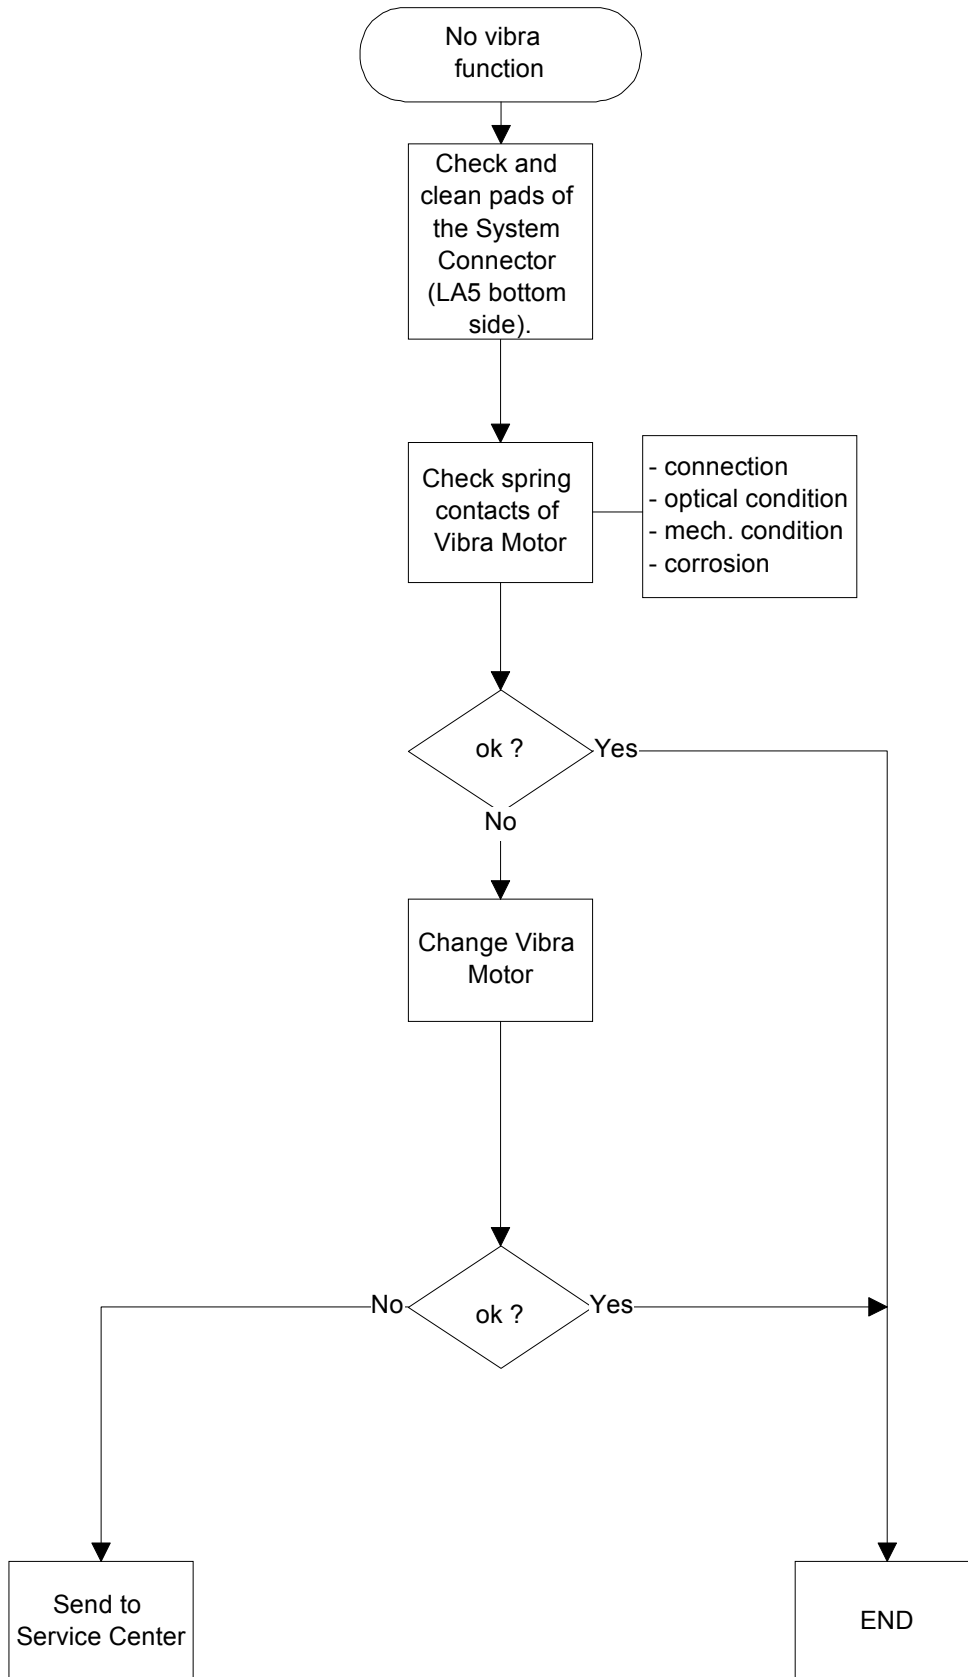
No vibra function

Check and clean pads of the System Connector (LA5 bottom side).

Check spring contacts of Vibra Motor

- connection
- optical condition
- mech. condition
- corrosion

ok ?

Yes

No

Change Vibra Motor

No

ok ?

Yes

Send to Service Center

END